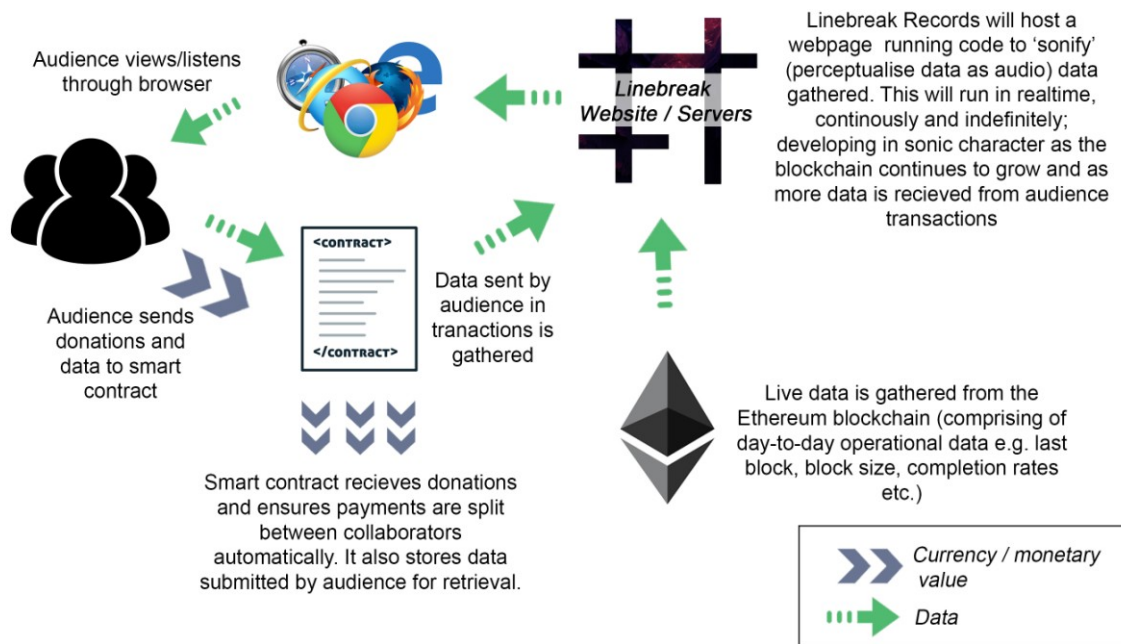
Audience views/listens through browser

Linebreak Website / Servers

Linebreak Records will host a webpage running code to 'sonify' (perceptualise data as audio) data gathered. This will run in realtime, continosly and indefinitely; developing in sonic character as the blockchain continues to grow and as more data is recieved from audience transactions

<CONTRACT>

</CONTRACT>

Audience sends donations and data to smart contract

Data sent by audience in tranactions is gathered

Live data is gathered from the Ethereum blockchain (comprising of day-to-day operational data e.g. last block, block size, completion rates etc.)

Smart contract recieves donations and ensures payments are split between collaborators automatically. It also stores data submitted by audience for retrieval.

Currency / monetary value

Data